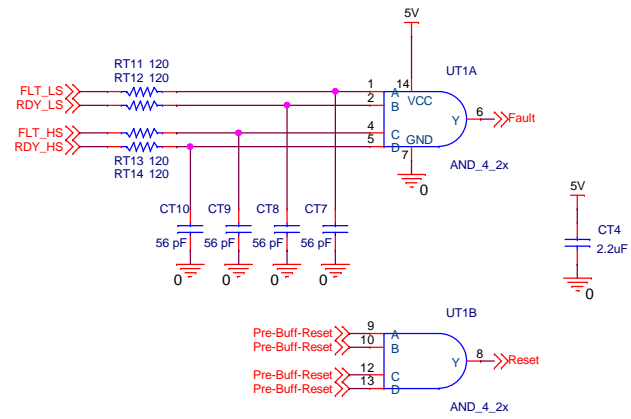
5V

UT1A

RT11 120
RT12 120

FLT_LS
RDY_LS

FLT_HS
RDY_HS

RT13 120
RT14 120

1
2
4
5

14

A
B
VCC
C
D
GND

7

Y

6

Fault

AND_4_2x

0

CT10
CT9
CT8
CT7

56 pF
56 pF
56 pF
56 pF

0
0
0
0

5V

CT4
2.2uF

0

UT1B

Pre-Buff-Reset
Pre-Buff-Reset
Pre-Buff-Reset
Pre-Buff-Reset

9
10
12
13

A
B
C
D

Y

8

Reset

AND_4_2x